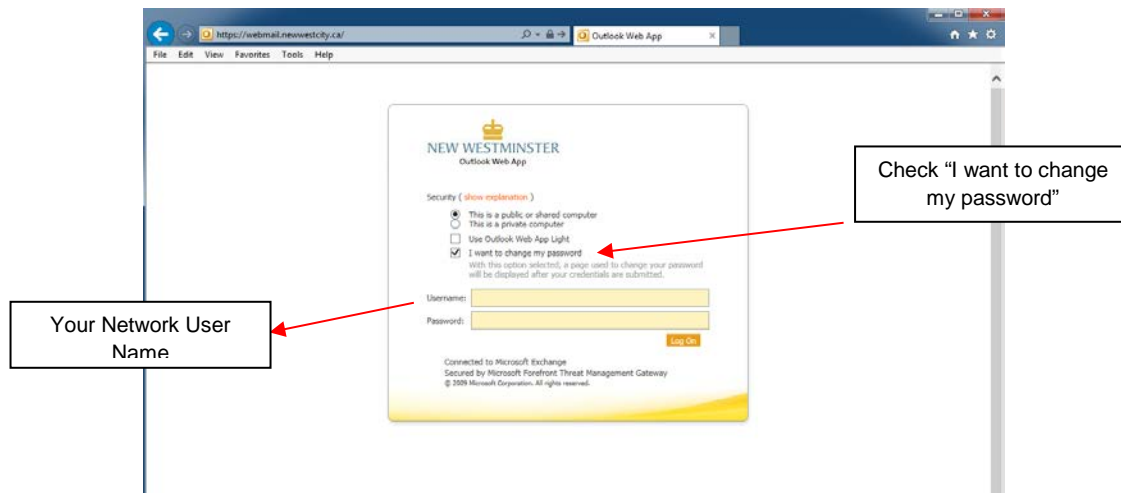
https://webmail.newwestcity.ca/

Outlook Web App

File Edit View Favorites Tools Help

NEW WESTMINSTER
Outlook Web App

Security ( show explanation )

This is a public or shared computer
This is a private computer

Use Outlook Web App Light

I want to change my password
With this option selected, a page used to change your password will be displayed after your credentials are submitted.

Username:

Password:

Log On

Connected to Microsoft Exchange
Secured by Microsoft Forefront Threat Management Gateway
© 2009 Microsoft Corporation. All rights reserved.

Check “I want to change my password”

Your Network User Name